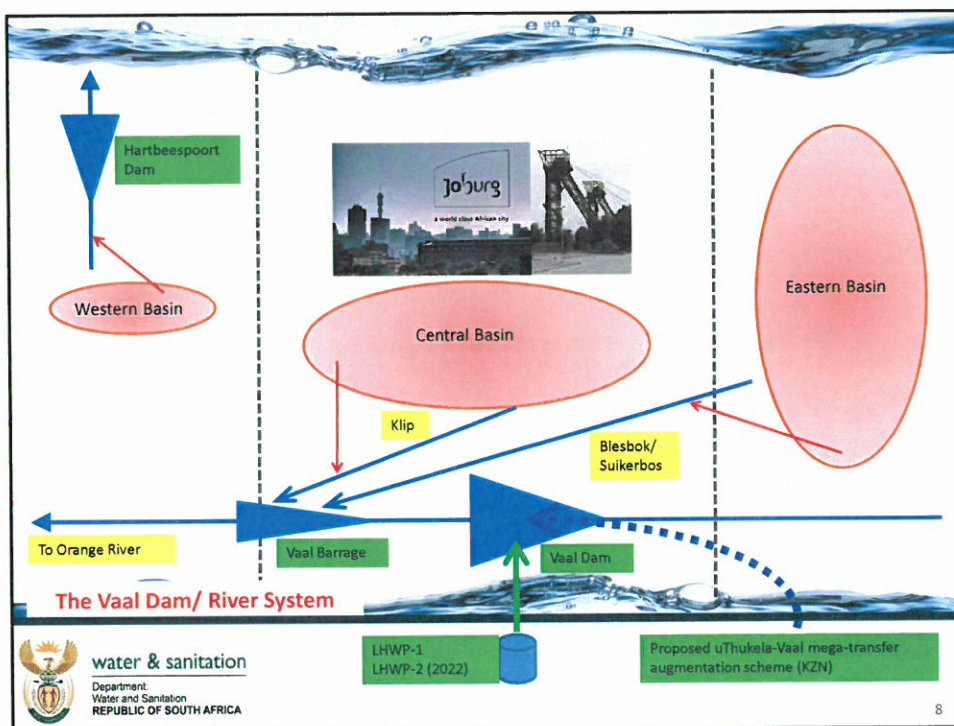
Hartbeespoort Dam

Jo'burg
a world class African city

Western Basin

Eastern Basin

Central Basin

Klip

Blesbok/ Suikerbos

To Orange River

Vaal Barrage

Vaal Dam

The Vaal Dam/ River System

water & sanitation
Department: Water and Sanitation
REPUBLIC OF SOUTH AFRICA

LHWP-1
LHWP-2 (2022)

Proposed uThukela-Vaal mega-transfer augmentation scheme (KZN)

8